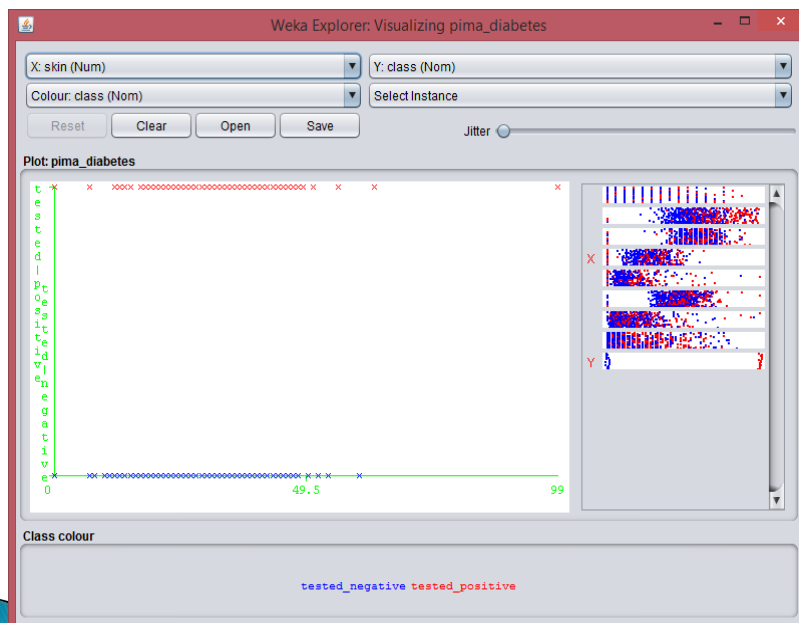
Weka Explorer: Visualizing pima_diabetes

X: skin (Num)
Y: class (Nom)
Colour: class (Nom)
Select Instance
Reset
Clear
Open
Save
Jitter

Plot: pima_diabetes

tested_positive
tested_negative

0
49.5
99

X
Y

Class colour

tested_negative tested_positive